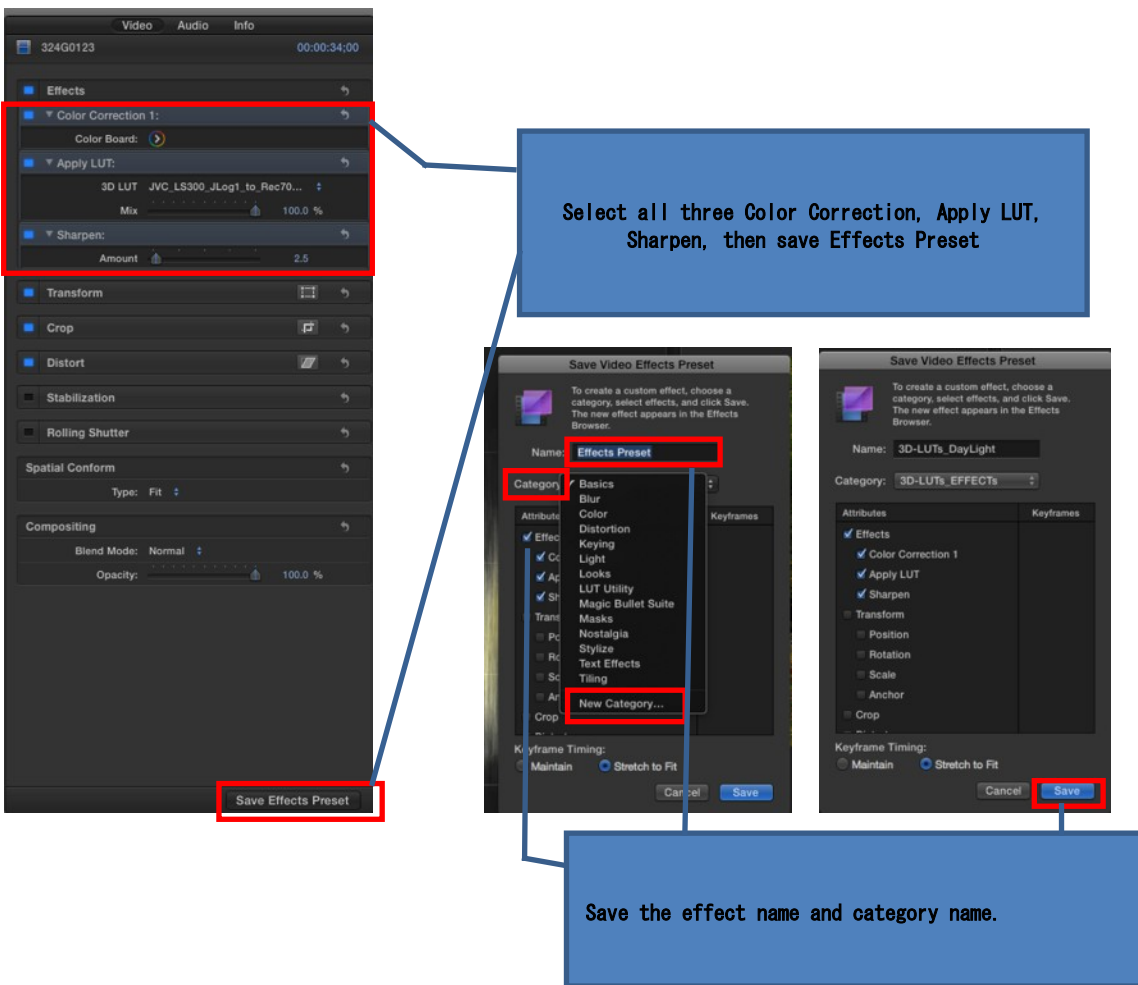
Video Audio Info

324G0123 00:00:34;00

Effects

Color Correction 1:

Color Board:

Apply LUT:

3D LUT JVC_LS300_JLog1_to_Rec70...

Mix 100.0 %

Sharpen:

Amount 2.5

Transform

Crop

Distort

Stabilization

Rolling Shutter

Spatial Conform

Type: Fit

Compositing

Blend Mode: Normal

Opacity: 100.0 %

Save Effects Preset

Select all three Color Correction, Apply LUT, Sharpen, then save Effects Preset

Save Video Effects Preset

To create a custom effect, choose a category, select effects, and click Save. The new effect appears in the Effects Browser.

Name: Effects Preset

Category

Basics
Blur
Color
Distortion
Keying
Light
Looks
LUT Utility
Magic Bullet Suite
Masks
Nostalgia
Stylize
Text Effects
Tiling
New Category...

Attributes Keyframes

Effec
Co
Ap
Sh
Trans
Po
Ro
Sc
An
Crop

Keyframe Timing:
Maintain Stretch to Fit

Cancel Save

Save Video Effects Preset

To create a custom effect, choose a category, select effects, and click Save. The new effect appears in the Effects Browser.

Name: 3D-LUTs_DayLight

Category: 3D-LUTs_EFFECTs

Attributes Keyframes

Effects
Color Correction 1
Apply LUT
Sharpen
Transform
Position
Rotation
Scale
Anchor
Crop

Keyframe Timing:
Maintain Stretch to Fit

Cancel Save

Save the effect name and category name.